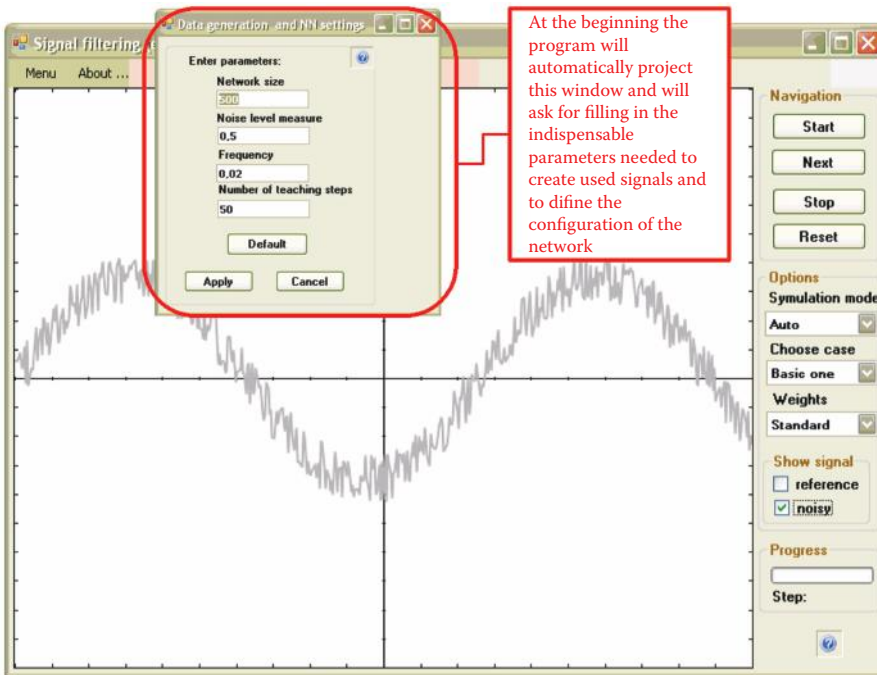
Signal filtering

Menu About ...

Data generation and NN settings

Enter parameters:

Network size

200

Noise level measure

0,5

Frequency

0,02

Number of teaching steps

50

Default

Apply Cancel

At the beginning the program will automatically project this window and will ask for filling in the indispensable parameters needed to create used signals and to difine the configuration of the network

Navigation

Start

Next

Stop

Reset

Options

Symulation mode

Auto

Choose case

Basic one

Weights

Standard

Show signal

reference

noisy

Progress

Step: